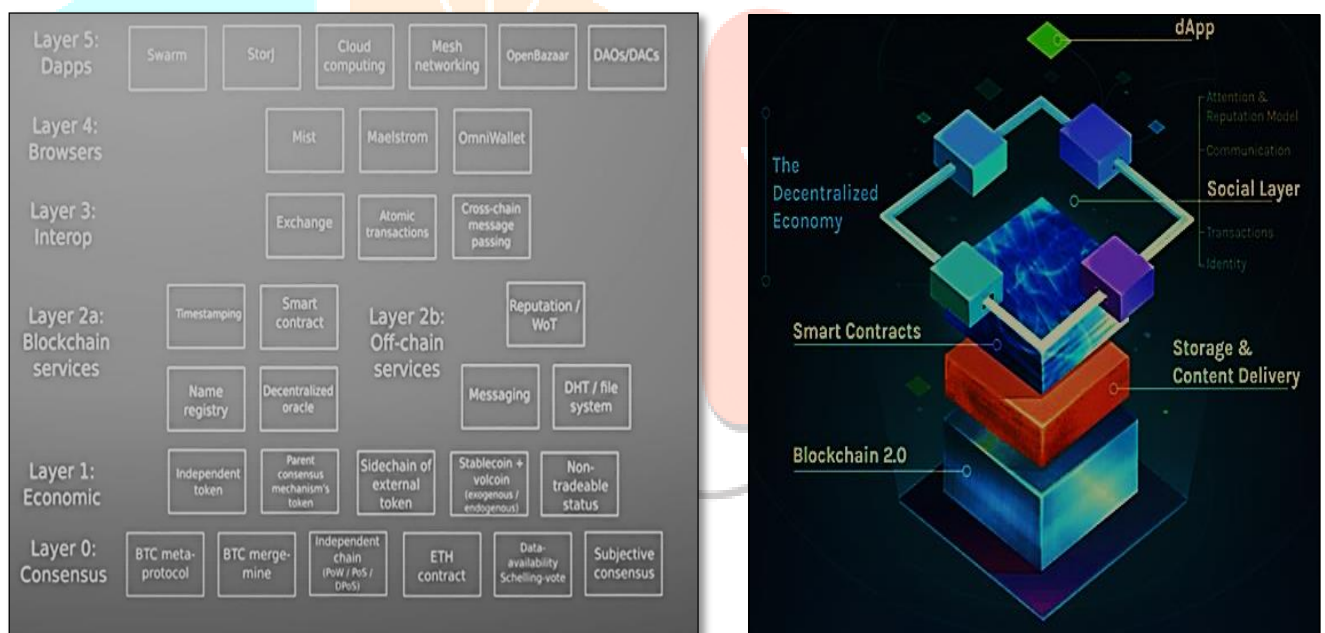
Layer 5: Dapps

Swarm

Storj

Cloud computing

Mesh networking

OpenBazaar

DAOs/DACs

Layer 4: Browsers

Mist

Maelstrom

OmniWallet

Layer 3: Interop

Exchange

Atomic transactions

Cross-chain message passing

Layer 2a: Blockchain services

Timestamping

Smart contract

Name registry

Decentralized oracle

Layer 2b: Off-chain services

Reputation / WoT

Messaging

DHT / file system

Layer 1: Economic

Independent token

Parent consensus mechanism's token

Sidechain of external token

Stablecoin + volcoin (exogenous / endogenous)

Non-tradeable status

Layer 0: Consensus

BTC meta-protocol

BTC merge-mine

Independent chain (PoW / PoS / DPoS)

ETH contract

Data-availability Schelling-vote

Subjective consensus

dApp

The Decentralized Economy

Attention & Reputation Model

Communication

Social Layer

Transactions

Identity

Smart Contracts

Storage & Content Delivery

Blockchain 2.0